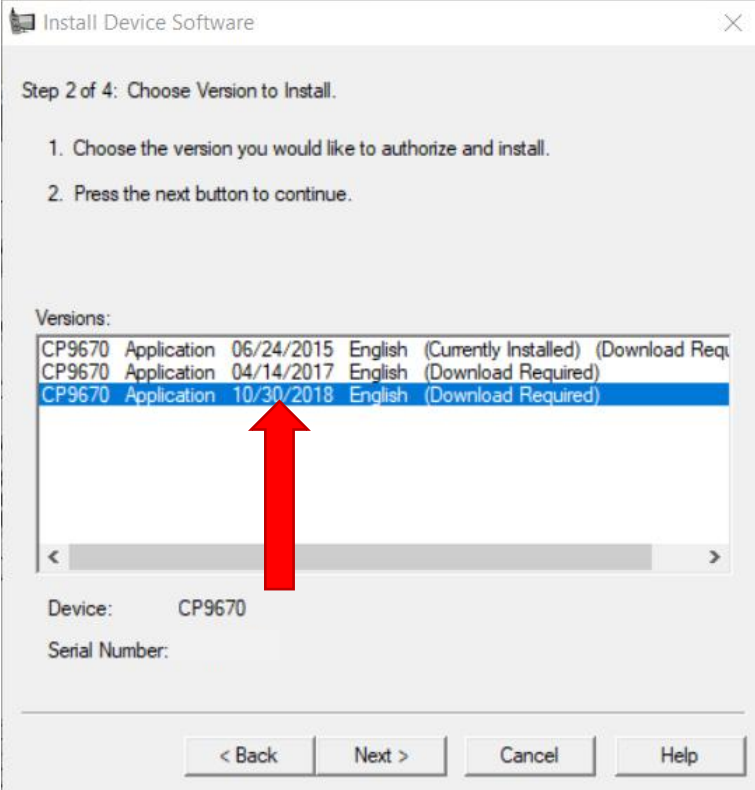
Install Device Software

Step 2 of 4: Choose Version to Install.

1. Choose the version you would like to authorize and install.

2. Press the next button to continue.

Versions:

CP9670 Application 06/24/2015 English (Currently Installed) (Download Requ
CP9670 Application 04/14/2017 English (Download Required)
CP9670 Application 10/30/2018 English (Download Required)

Device: CP9670

Serial Number:

< Back
Next >
Cancel
Help